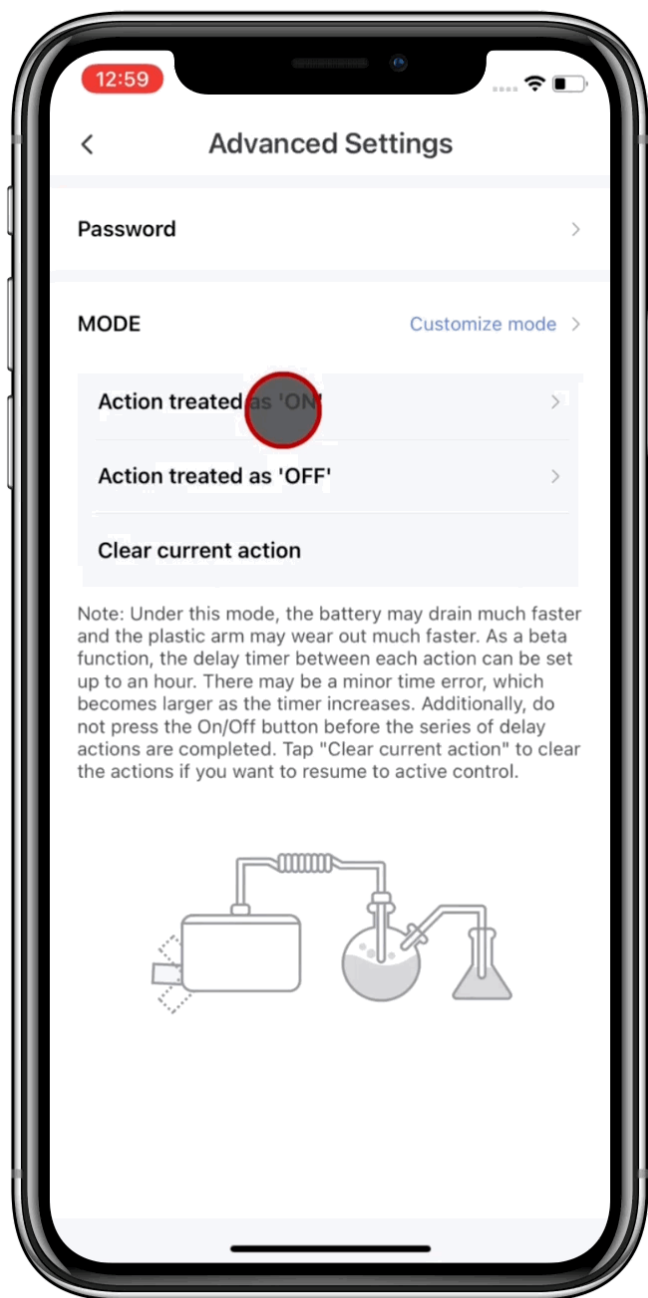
12:59

<

Advanced Settings

Password >

MODE Customize mode >

Action treated as 'ON' >

Action treated as 'OFF' >

Clear current action

Note: Under this mode, the battery may drain much faster and the plastic arm may wear out much faster. As a beta function, the delay timer between each action can be set up to an hour. There may be a minor time error, which becomes larger as the timer increases. Additionally, do not press the On/Off button before the series of delay actions are completed. Tap "Clear current action" to clear the actions if you want to resume to active control.